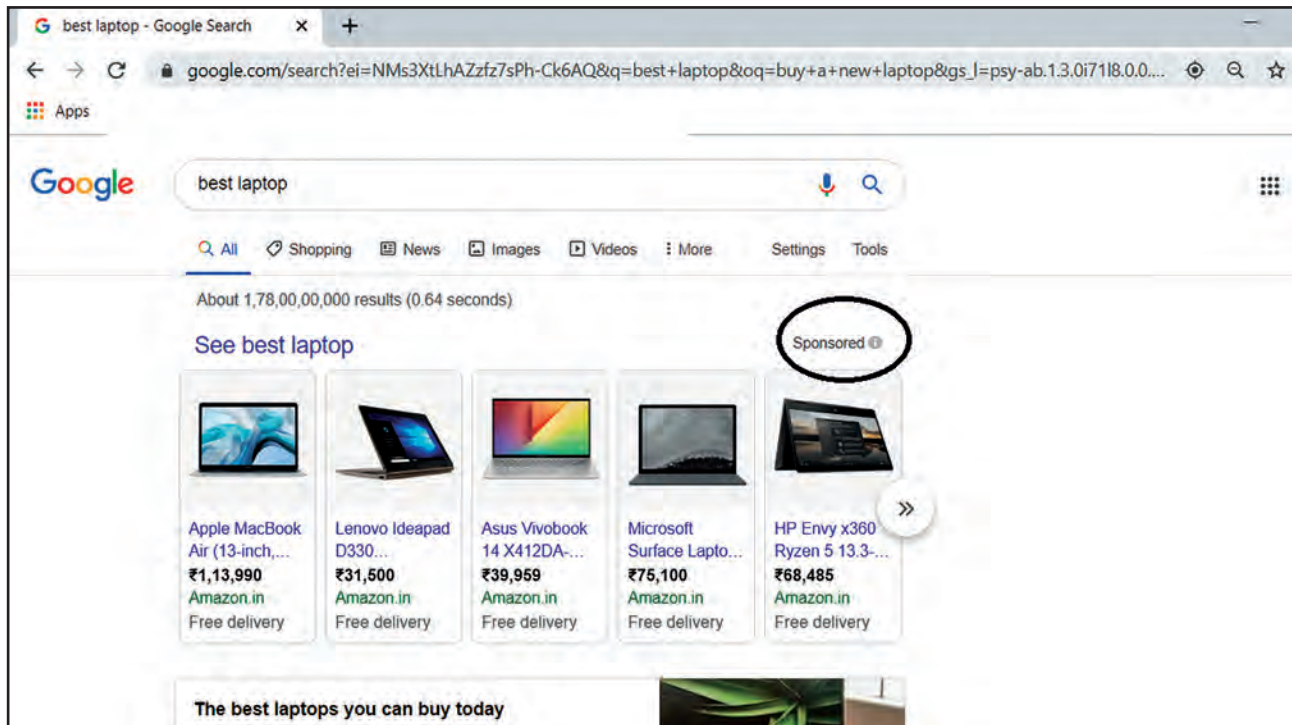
best laptop - Google Search ×

google.com/search?ei=NMs3XtLhAZzfz7sPh-Ck6AQ&q=best+laptop&oq=buy+a+new+laptop&gs_l=psy-ab.1.3.0i71l8.0.0....

Apps

Google

best laptop

All Shopping News Images Videos More Settings Tools

About 1,78,00,00,000 results (0.64 seconds)

See best laptop

Sponsored

| Apple MacBook Air (13-inch,... | Lenovo Ideapad D330... | Asus Vivobook 14 X412DA-... | Microsoft Surface Lapto... | HP Envy x360 Ryzen 5 13.3-... |
|---|---|---|---|---|
| ₹1,13,990 | ₹31,500 | ₹39,959 | ₹75,100 | ₹68,485 |
| Amazon.in | Amazon.in | Amazon.in | Amazon.in | Amazon.in |
| Free delivery | Free delivery | Free delivery | Free delivery | Free delivery |

»

The best laptops you can buy today